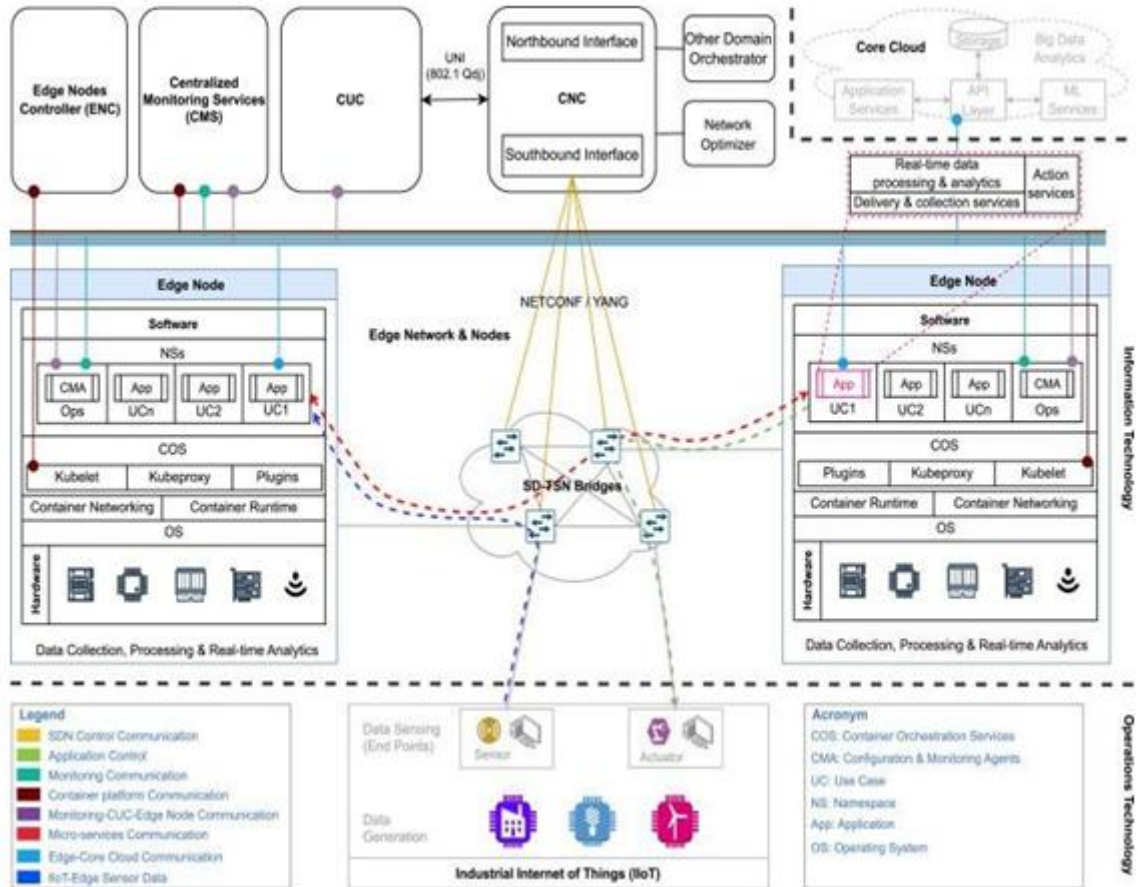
Edge Nodes Controller (ENC)

Centralized Monitoring Services (CMS)

CUC

UNI (802.1 Qdj)

Northbound Interface

CNC

Southbound Interface

Other Domain Orchestrator

Network Optimizer

Core Cloud

Storage

Big Data Analytics

Application Services

API Layer

ML Services

Real-time data processing & analytics

Delivery & collection services

Action services

Edge Node

Software

NSs

CMA

Ops

App

UCn

App

UC2

App

UC1

COS

Kubelet

Kubeproxy

Plugins

Container Networking

Container Runtime

OS

Hardware

Data Collection, Processing & Real-time Analytics

NETCONF / YANG

Edge Network & Nodes

SD-TSN Bridges

Edge Node

Software

NSs

App

UC1

App

UC2

App

UCn

CMA

Ops

COS

Plugins

Kubeproxy

Kubelet

Container Runtime

Container Networking

OS

Hardware

Data Collection, Processing & Real-time Analytics

Information Technology

Legend

SDN Control Communication

Application Control

Monitoring Communication

Container platform Communication

Monitoring-CUC-Edge Node Communication

Micro-services Communication

Edge-Core Cloud Communication

IIoT-Edge Sensor Data

Data Sensing (End Points)

Sensor

Actuator

Data Generation

Industrial Internet of Things (IIoT)

Acronym

COS: Container Orchestration Services

CMA: Configuration & Monitoring Agents

UC: Use Case

NS: Namespace

App: Application

OS: Operating System

Operations Technology